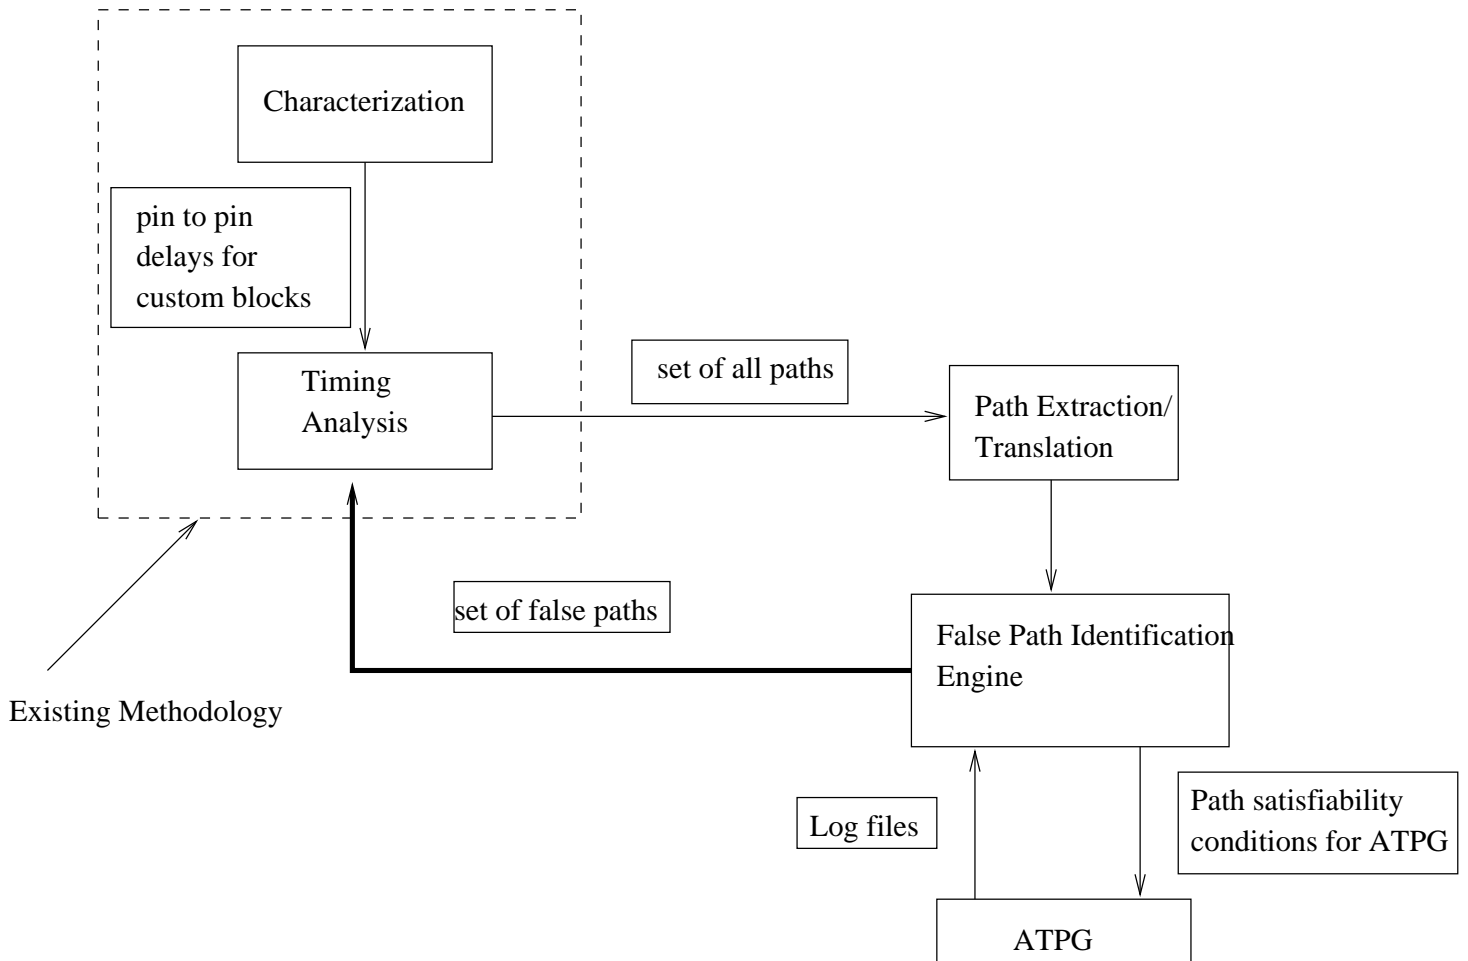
Characterization

pin to pin delays for custom blocks

Timing Analysis

set of all paths

Path Extraction/ Translation

set of false paths

False Path Identification Engine

Existing Methodology

Log files

Path satisfiability conditions for ATPG

ATPG